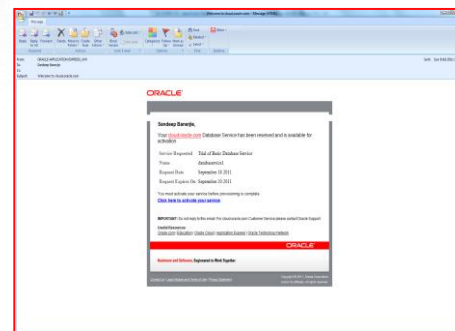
Welcome to cloud.oracle.com - Message (HTML)

Message

ORACLE

Sandeep Banerjie,

Your cloud.oracle.com Database Service has been reviewed and is available for activation

| Service Requested | Trial of Basic Database Service |
|---|---|
| Name | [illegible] |
| Request Date | September 16 2011 |
| Request Expire On | September 30 2011 |

Your must activate your service before provisioning is complete.

Click here to activate your service

IMPORTANT: Do not reply to this email. For cloud.oracle.com Customer Service please contact Oracle Support.

Useful Resources
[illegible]

ORACLE

Hardware and Software, Engineered to Work Together

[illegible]